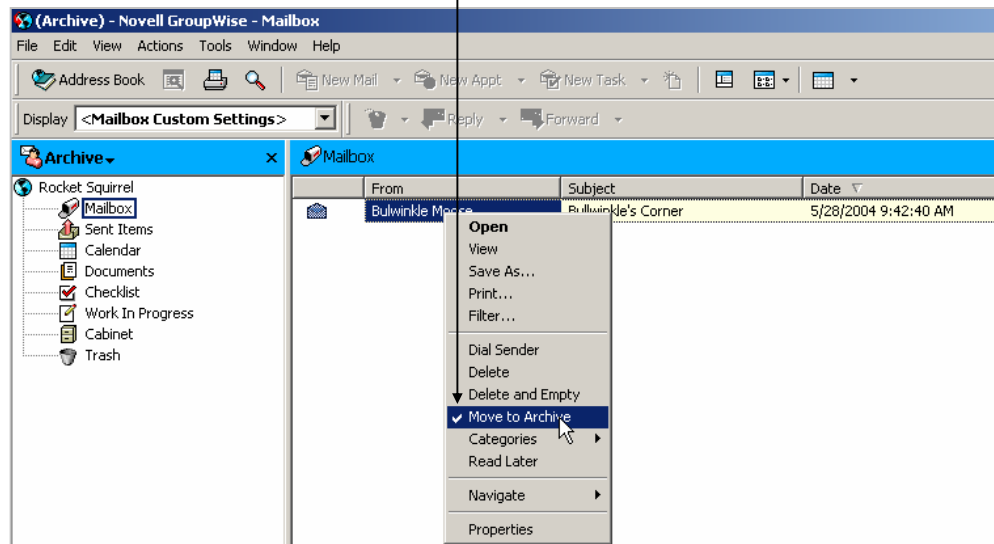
(Archive) - Novell GroupWise - Mailbox

File Edit View Actions Tools Window Help

Address Book New Mail New Appt New Task

Display <Mailbox Custom Settings> Reply Forward

Archive

Mailbox

Rocket Squirrel
Mailbox
Sent Items
Calendar
Documents
Checklist
Work In Progress
Cabinet
Trash

| From | Subject | Date |
|---|---|---|
| Bulwinkle Moose | Bullwinkle's Corner | 5/28/2004 9:42:40 AM |

Open
View
Save As...
Print...
Filter...
Dial Sender
Delete
Delete and Empty
Move to Archive
Categories
Read Later
Navigate
Properties